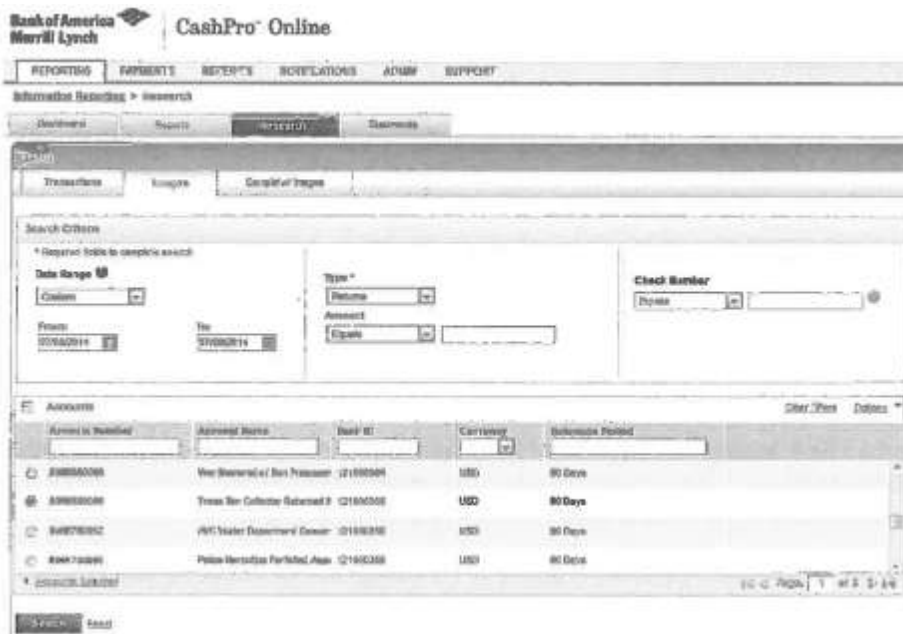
Bank of America Merrill Lynch | CashPro Online

REPORTING PAYMENTS RECEIPTS NOTIFICATIONS ADMIN SUPPORT

Information Reporting > Research

Dashboard Reports Research Documents

Transactions Images Complete Images

Search Criteria

* Required fields to complete search

Date Range

Custom

From: 07/08/2014 To: 07/08/2014

Type *

Returns

Amount

Equals

Check Number

Equals

Accounts

Clear Filters Options

| Account Number | Account Name | Bank ID | Currency | Retention Period |
|---|---|---|---|---|
| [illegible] | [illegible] | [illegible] | USD | 90 Days |
| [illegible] | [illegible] | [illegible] | USD | 90 Days |
| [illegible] | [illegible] | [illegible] | USD | 90 Days |
| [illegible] | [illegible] | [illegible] | USD | 90 Days |

Page 1 of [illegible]

Search Reset